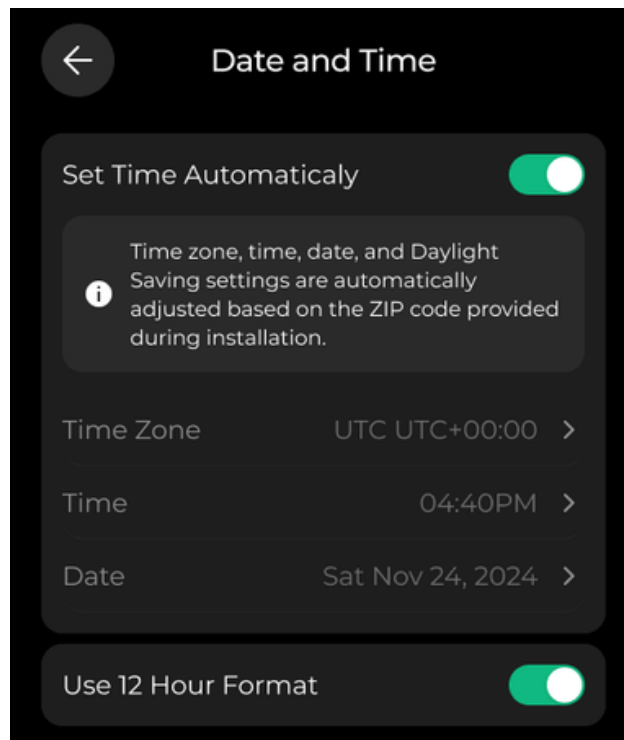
Date and Time

Set Time Automaticaly

Time zone, time, date, and Daylight Saving settings are automatically adjusted based on the ZIP code provided during installation.

Time Zone UTC UTC+00:00

Time 04:40PM

Date Sat Nov 24, 2024

Use 12 Hour Format